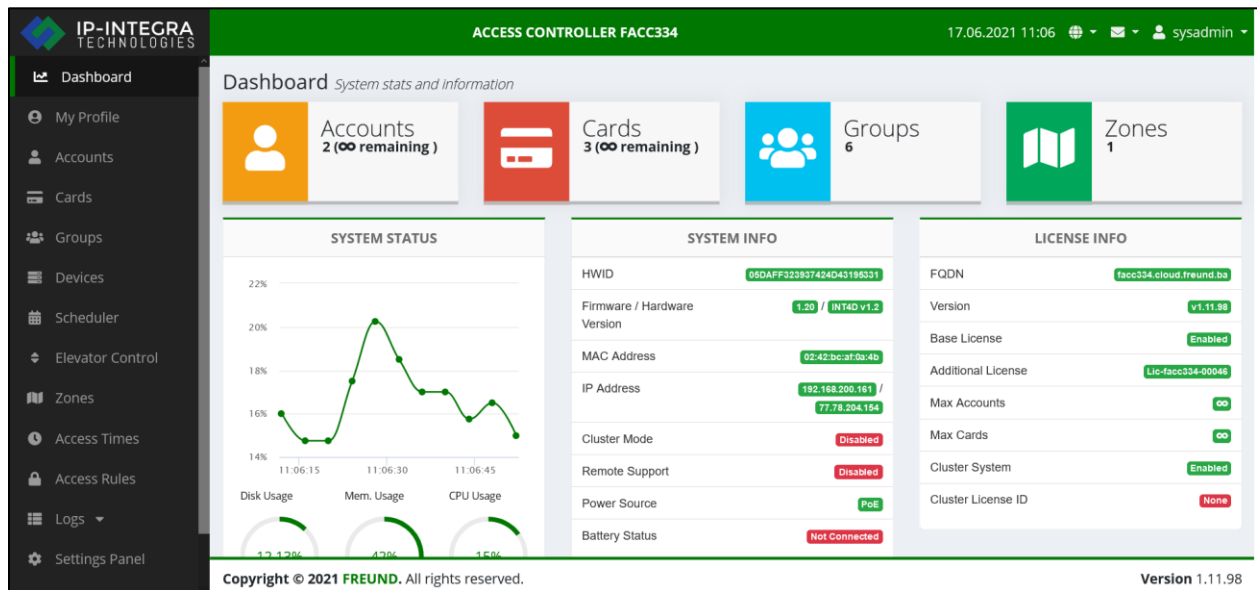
IP-INTEGRA TECHNOLOGIES

ACCESS CONTROLLER FACC334

17.06.2021 11:06

sysadmin

Dashboard
My Profile
Accounts
Cards
Groups
Devices
Scheduler
Elevator Control
Zones
Access Times
Access Rules
Logs
Settings Panel

Dashboard System stats and information

Accounts
2 (∞ remaining )

Cards
3 (∞ remaining )

Groups
6

Zones
1

SYSTEM STATUS

22%
20%
18%
16%
14%
11:06:15
11:06:30
11:06:45

Disk Usage
Mem. Usage
CPU Usage

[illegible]
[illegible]
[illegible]

SYSTEM INFO

| | |
|---|---|
| HWID | 05DAFF323937424D43195331 |
| Firmware / Hardware Version | 1.20 / INT4D v1.2 |
| MAC Address | 02:42:bc:af:0a:4b |
| IP Address | 192.168.200.161 / 77.78.204.154 |
| Cluster Mode | Disabled |
| Remote Support | Disabled |
| Power Source | PoE |
| Battery Status | Not Connected |

LICENSE INFO

| | |
|---|---|
| FQDN | facc334.cloud.freund.ba |
| Version | v1.11.98 |
| Base License | Enabled |
| Additional License | Lic-facc334-00046 |
| Max Accounts | ∞ |
| Max Cards | ∞ |
| Cluster System | Enabled |
| Cluster License ID | None |

Copyright © 2021 FREUND. All rights reserved.

Version 1.11.98